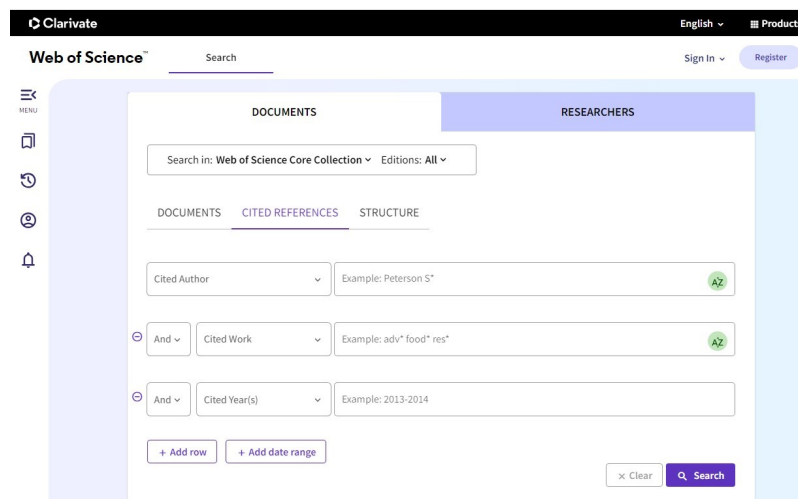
Clarivate

English ⌄ Product

Web of Science™ Search

Sign In ⌄ Register

MENU

DOCUMENTS RESEARCHERS

Search in: Web of Science Core Collection ⌄ Editions: All ⌄

DOCUMENTS CITED REFERENCES STRUCTURE

Cited Author ⌄ Example: Peterson S* AZ

And ⌄ Cited Work ⌄ Example: adv* food* res* AZ

And ⌄ Cited Year(s) ⌄ Example: 2013-2014

+ Add row + Add date range

× Clear Search